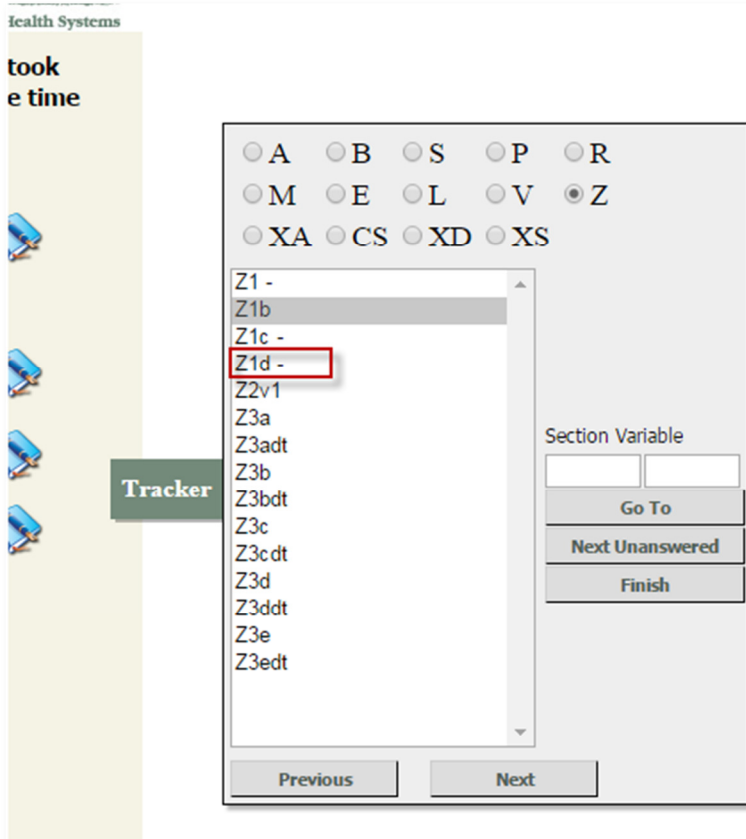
Health Systems

took
e time

Tracker

A B S P R
M E L V Z
XA CS XD XS

Z1 -
Z1b
Z1c -
Z1d -
Z2v1
Z3a
Z3adt
Z3b
Z3bdt
Z3c
Z3cdt
Z3d
Z3ddt
Z3e
Z3edt

Section Variable

Go To
Next Unanswered
Finish

Previous
Next